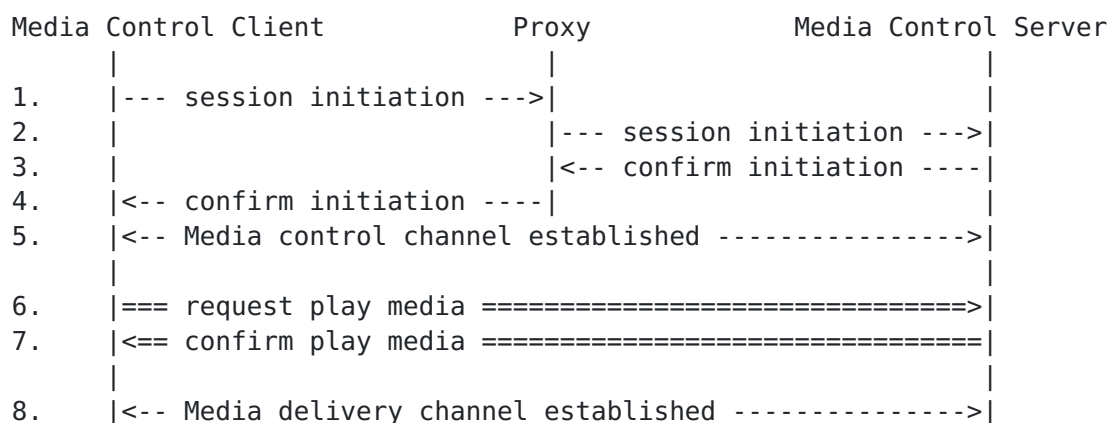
Media Control Client Proxy Media Control Server

1. |--- session initiation --->|

2. |--- session initiation --->|

3. |<-- confirm initiation ----|

4. |<-- confirm initiation ----|

5. |<-- Media control channel established ---------------->|

6. |=== request play media ===============================>|

7. |<== confirm play media ================================|

8. |<-- Media delivery channel established --------------->|